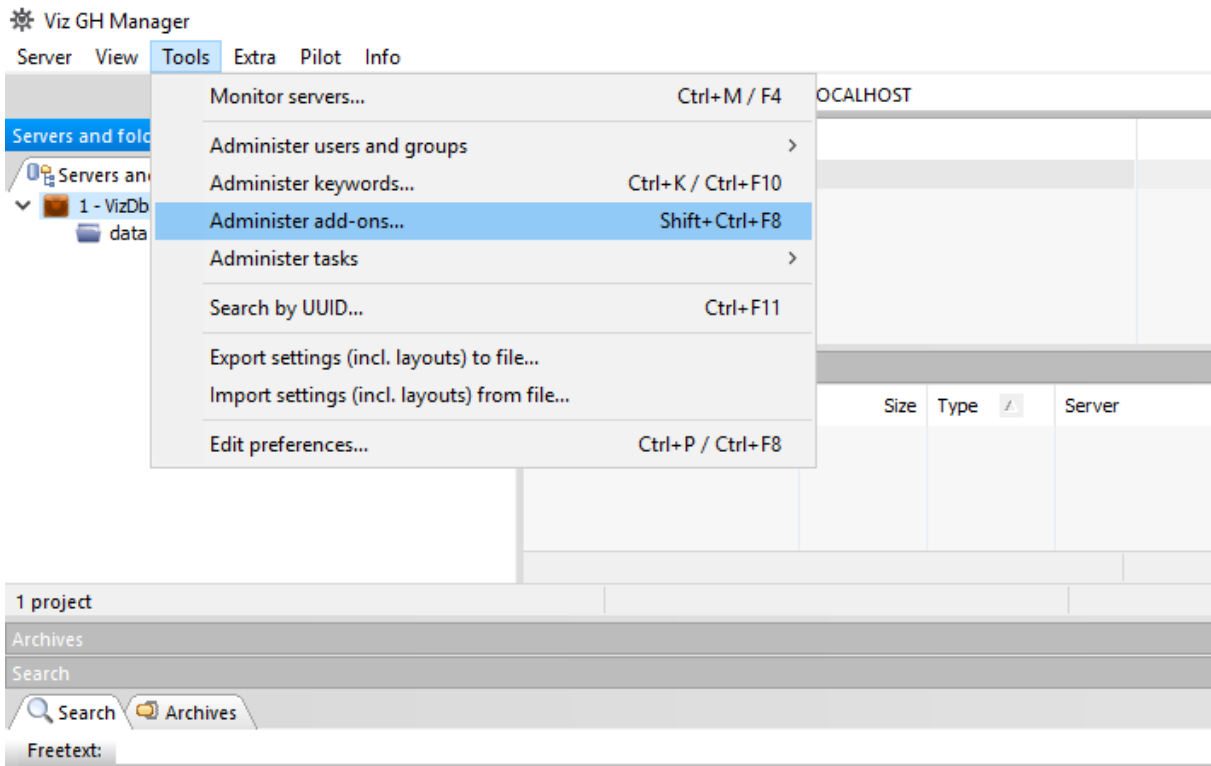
Viz GH Manager

Server View Tools Extra Pilot Info

Monitor servers... Ctrl+M / F4

Administer users and groups

Administer keywords... Ctrl+K / Ctrl+F10

Administer add-ons... Shift+Ctrl+F8

Administer tasks

Search by UUID... Ctrl+F11

Export settings (incl. layouts) to file...

Import settings (incl. layouts) from file...

Edit preferences... Ctrl+P / Ctrl+F8

OCALHOST

Servers and fold

Servers an

1 - VizDb

data

Size Type Server

1 project

Archives

Search

Search Archives

Freetext: